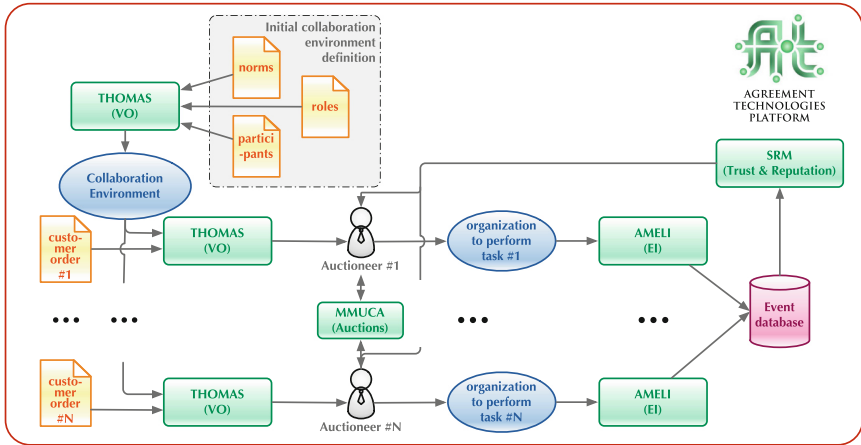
Initial collaboration environment definition

norms

roles

partici-pants

THOMAS (VO)

Collaboration Environment

AGREEMENT TECHNOLOGIES PLATFORM

SRM (Trust & Reputation)

customer order #1

THOMAS (VO)

Auctioneer #1

organization to perform task #1

AMELI (EI)

Event database

MMUCA (Auctions)

customer order #N

THOMAS (VO)

Auctioneer #N

organization to perform task #N

AMELI (EI)